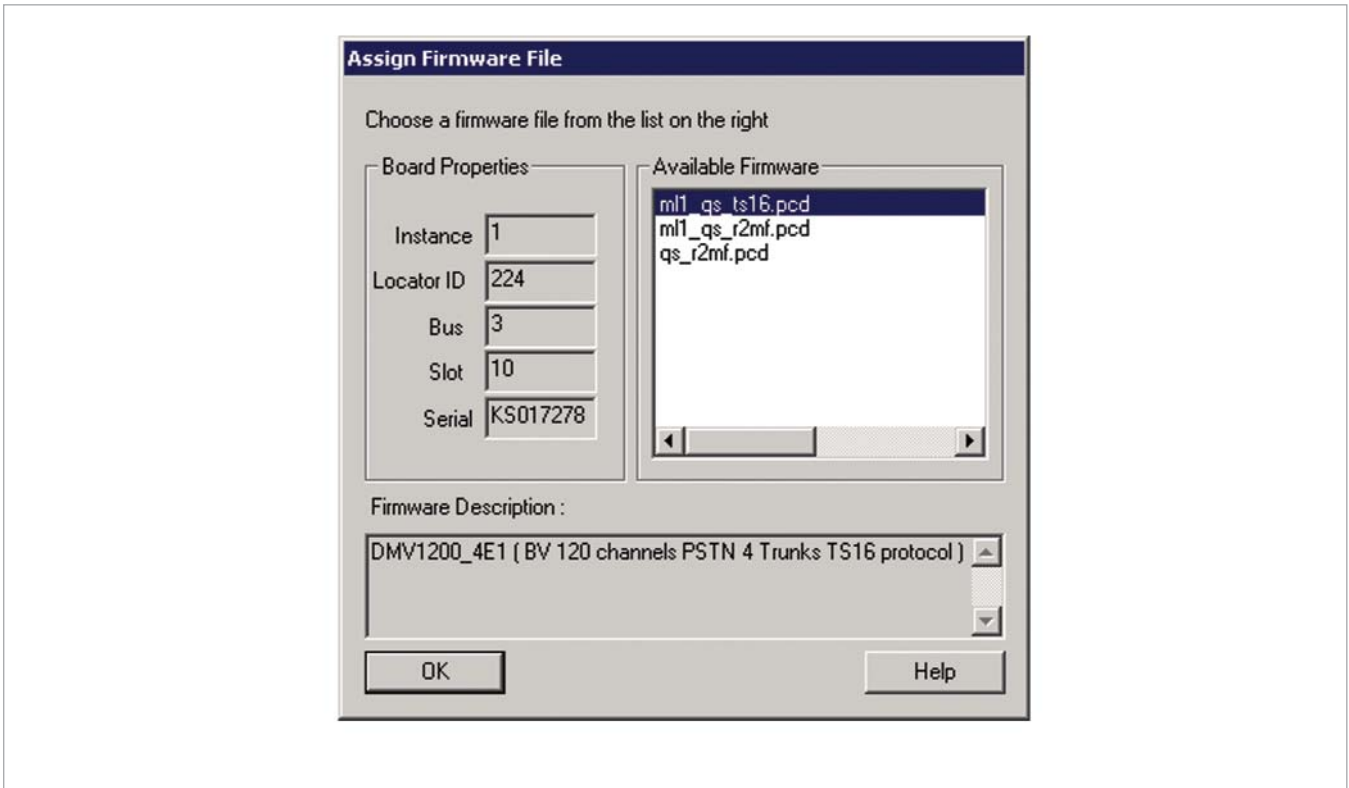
Assign Firmware File

Choose a firmware file from the list on the right

Board Properties

Instance 1

Locator ID 224

Bus 3

Slot 10

Serial KS017278

Available Firmware

ml1_qs_ts16.pcd
ml1_qs_r2mf.pcd
qs_r2mf.pcd

Firmware Description :

DMV1200_4E1 ( BV 120 channels PSTN 4 Trunks TS16 protocol )

OK

Help